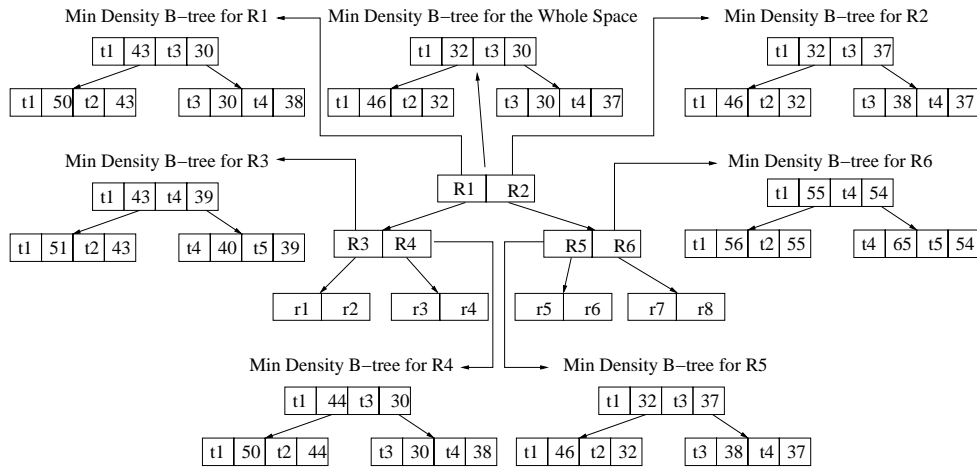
Min Density B−tree for R1

| t1 | 43 | t3 | 30 |
|---|---|---|---|

| t1 | 50 | t2 | 43 |
|---|---|---|---|

| t3 | 30 | t4 | 38 |
|---|---|---|---|

Min Density B−tree for the Whole Space

| t1 | 32 | t3 | 30 |
|---|---|---|---|

| t1 | 46 | t2 | 32 |
|---|---|---|---|

| t3 | 30 | t4 | 37 |
|---|---|---|---|

Min Density B−tree for R2

| t1 | 32 | t3 | 37 |
|---|---|---|---|

| t1 | 46 | t2 | 32 |
|---|---|---|---|

| t3 | 38 | t4 | 37 |
|---|---|---|---|

Min Density B−tree for R3

| t1 | 43 | t4 | 39 |
|---|---|---|---|

| t1 | 51 | t2 | 43 |
|---|---|---|---|

| t4 | 40 | t5 | 39 |
|---|---|---|---|

R1 R2

R3 R4

R5 R6

Min Density B−tree for R6

| t1 | 55 | t4 | 54 |
|---|---|---|---|

| t1 | 56 | t2 | 55 |
|---|---|---|---|

| t4 | 65 | t5 | 54 |
|---|---|---|---|

r1 r2

r3 r4

r5 r6

r7 r8

Min Density B−tree for R4

| t1 | 44 | t3 | 30 |
|---|---|---|---|

| t1 | 50 | t2 | 44 |
|---|---|---|---|

| t3 | 30 | t4 | 38 |
|---|---|---|---|

Min Density B−tree for R5

| t1 | 32 | t3 | 37 |
|---|---|---|---|

| t1 | 46 | t2 | 32 |
|---|---|---|---|

| t3 | 38 | t4 | 37 |
|---|---|---|---|